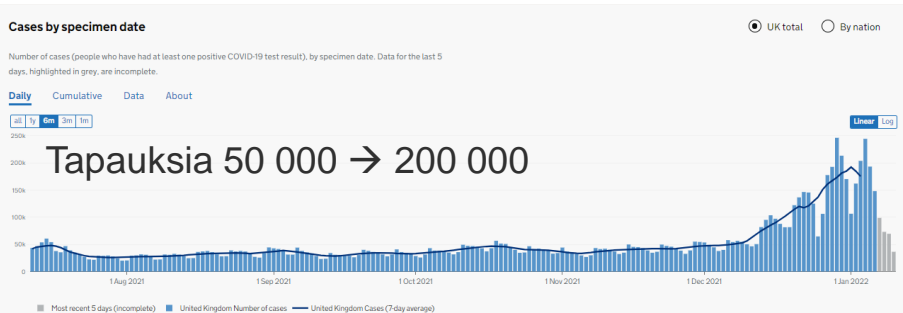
Cases by specimen date

UK total
By nation

Number of cases (people who have had at least one positive COVID-19 test result), by specimen date. Data for the last 5 days, highlighted in grey, are incomplete.

Daily Cumulative Data About

all 1y 6m 3m 1m

Linear Log

Tapauksia 50 000 → 200 000

250k
200k
150k
100k
50k
0

1 Aug 2021
1 Sep 2021
1 Oct 2021
1 Nov 2021
1 Dec 2021
1 Jan 2022

Most recent 5 days (incomplete)
United Kingdom Number of cases
United Kingdom Cases (7-day average)